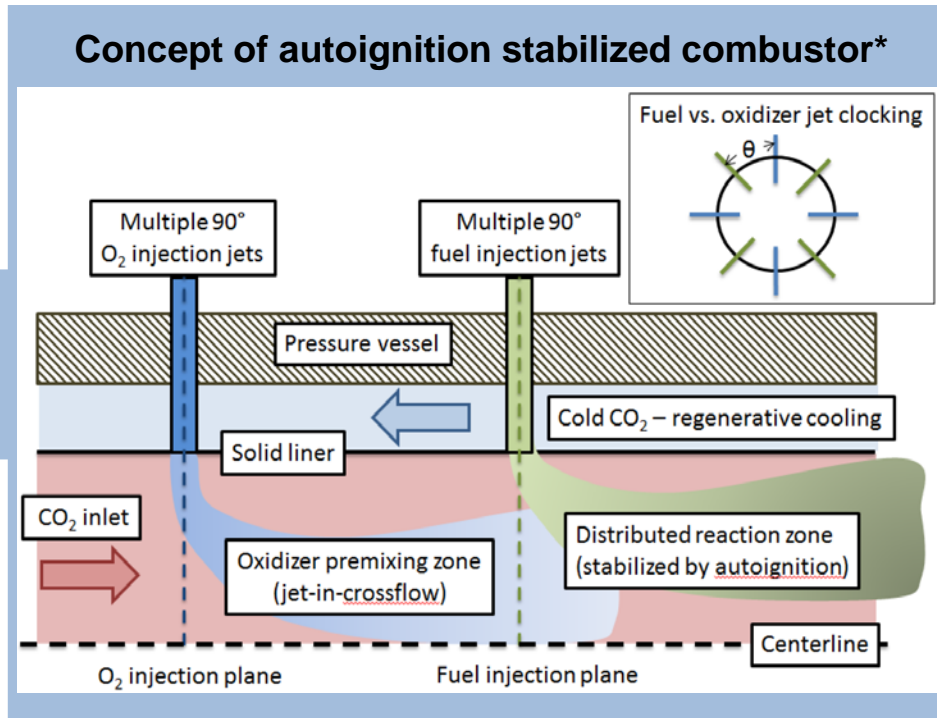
Concept of autoignition stabilized combustor*

Fuel vs. oxidizer jet clocking

θ

Multiple 90° $O_2$ injection jets

Multiple 90° fuel injection jets

Pressure vessel

Cold $CO_2$ – regenerative cooling

Solid liner

$CO_2$ inlet

Distributed reaction zone (stabilized by autoignition)

Oxidizer premixing zone (jet-in-crossflow)

Centerline

$O_2$ injection plane

Fuel injection plane